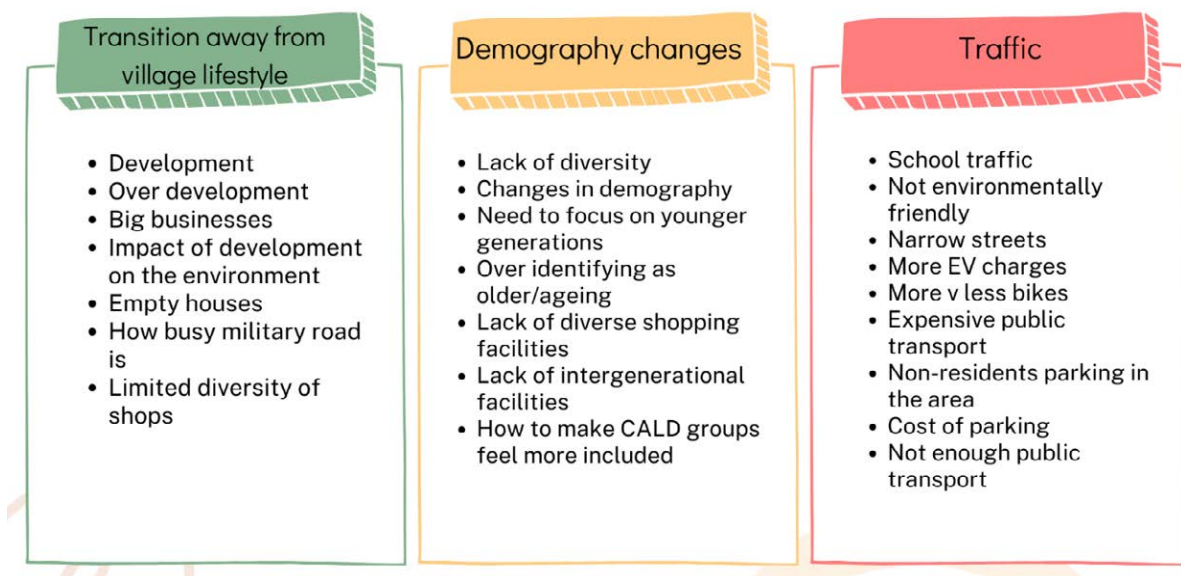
Transition away from village lifestyle

- Development
- Over development
- Big businesses
- Impact of development on the environment
- Empty houses
- How busy military road is
- Limited diversity of shops

Demography changes

- Lack of diversity
- Changes in demography
- Need to focus on younger generations
- Over identifying as older/ageing
- Lack of diverse shopping facilities
- Lack of intergenerational facilities
- How to make CALD groups feel more included

Traffic

- School traffic
- Not environmentally friendly
- Narrow streets
- More EV charges
- More v less bikes
- Expensive public transport
- Non-residents parking in the area
- Cost of parking
- Not enough public transport